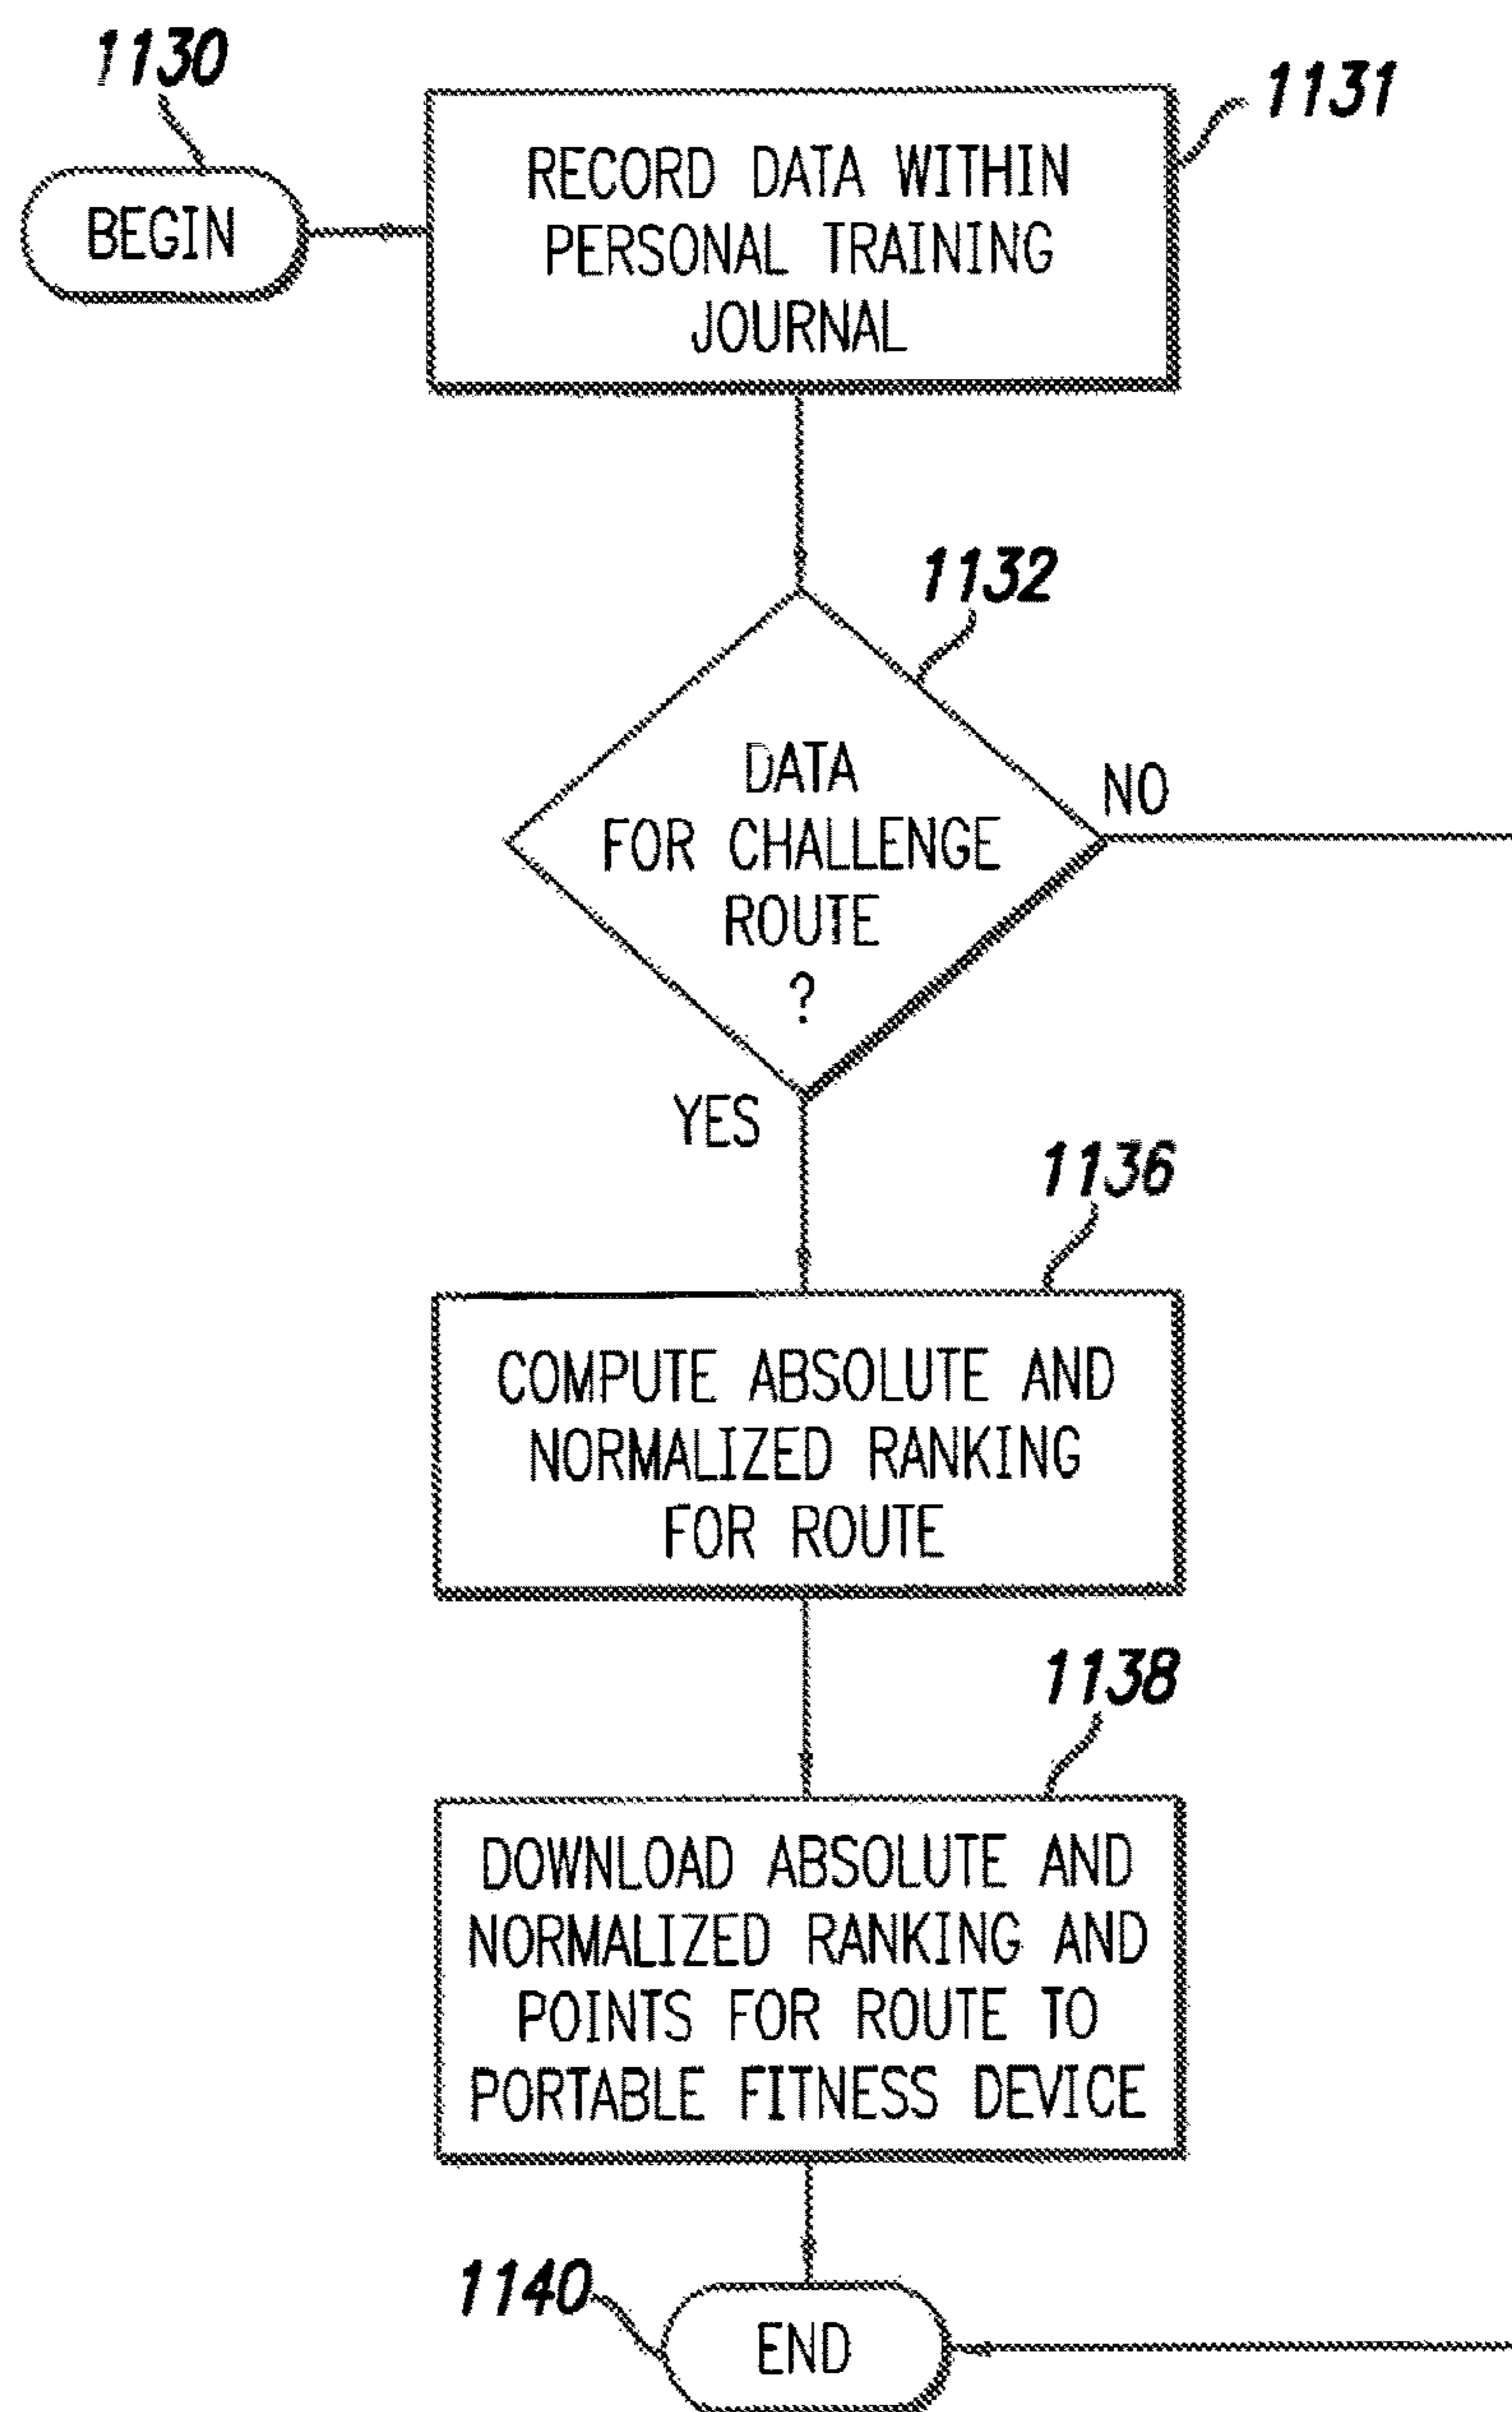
1130

BEGIN

RECORD DATA WITHIN PERSONAL TRAINING JOURNAL

1131

1132

DATA FOR CHALLENGE ROUTE ?

NO

YES

1136

COMPUTE ABSOLUTE AND NORMALIZED RANKING FOR ROUTE

1138

DOWNLOAD ABSOLUTE AND NORMALIZED RANKING AND POINTS FOR ROUTE TO PORTABLE FITNESS DEVICE

1140

END